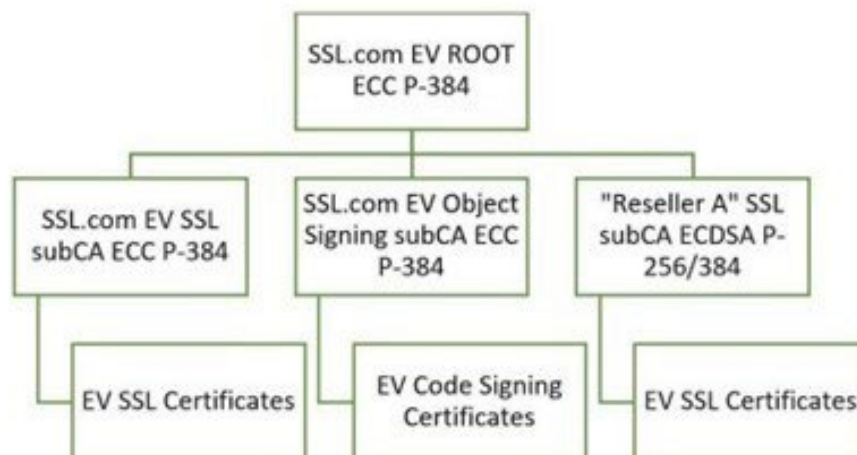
SSL.com EV ROOT ECC P-384

SSL.com EV SSL subCA ECC P-384

SSL.com EV Object Signing subCA ECC P-384

"Reseller A" SSL subCA ECDSA P-256/384

EV SSL Certificates

EV Code Signing Certificates

EV SSL Certificates